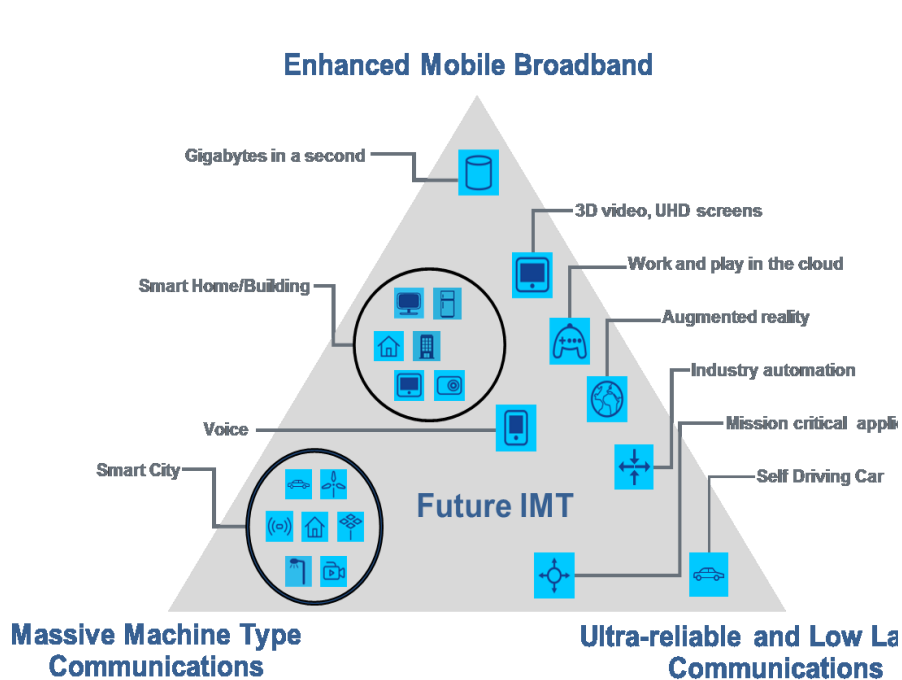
Enhanced Mobile Broadband

Gigabytes in a second

3D video, UHD screens

Work and play in the cloud

Smart Home/Building

Augmented reality

Industry automation

Voice

Mission critical appli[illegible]

Smart City

Self Driving Car

Future IMT

Massive Machine Type Communications

Ultra-reliable and Low La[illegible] Communications